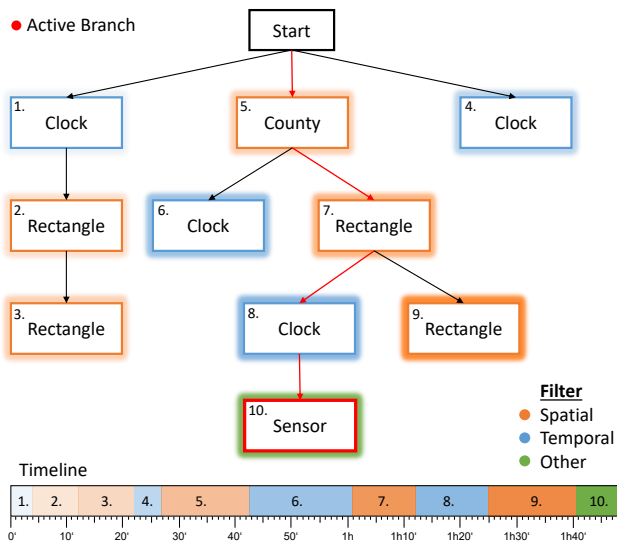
Active Branch

Start

1. Clock

5. County

4. Clock

2. Rectangle

6. Clock

7. Rectangle

3. Rectangle

8. Clock

9. Rectangle

10. Sensor

Filter
Spatial
Temporal
Other

Timeline

| 1. | 2. | 3. | 4. | 5. | 6. | 7. | 8. | 9. | 10. |
|---|---|---|---|---|---|---|---|---|---|

0' 10' 20' 30' 40' 50' 1h 1h10' 1h20' 1h30' 1h40'